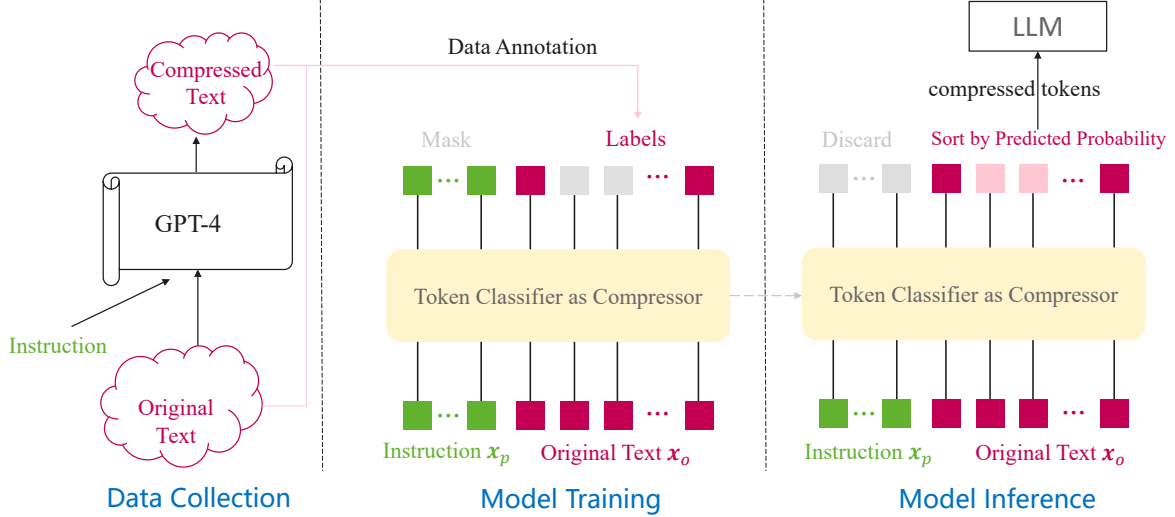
Compressed Text

GPT-4

Instruction

Original Text

Data Collection

Data Annotation

Mask

Labels

...

...

Token Classifier as Compressor

...

...

Instruction $\boldsymbol{x}_p$

Original Text $\boldsymbol{x}_o$

Model Training

LLM

compressed tokens

Discard

Sort by Predicted Probability

...

...

Token Classifier as Compressor

...

...

Instruction $\boldsymbol{x}_p$

Original Text $\boldsymbol{x}_o$

Model Inference